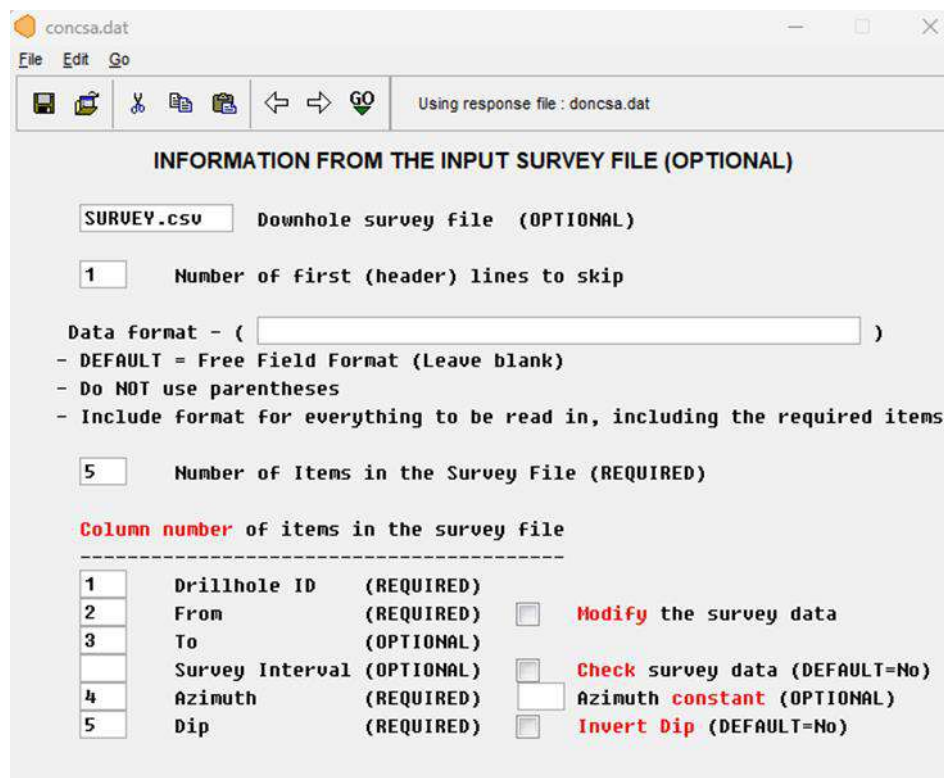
concsa.dat

File Edit Go

GO Using response file : doncsa.dat

INFORMATION FROM THE INPUT SURVEY FILE (OPTIONAL)

SURVEY.csv Downhole survey file (OPTIONAL)

1 Number of first (header) lines to skip

Data format - ( )
- DEFAULT = Free Field Format (Leave blank)
- Do NOT use parentheses
- Include format for everything to be read in, including the required items

5 Number of Items in the Survey File (REQUIRED)

Column number of items in the survey file
----------------------------------------

| | | | | |
|---|---|---|---|---|
| 1 | Drillhole ID | (REQUIRED) | | |
| 2 | From | (REQUIRED) | | Modify the survey data |
| 3 | To | (OPTIONAL) | | |
| | Survey Interval | (OPTIONAL) | | Check survey data (DEFAULT=No) |
| 4 | Azimuth | (REQUIRED) | | Azimuth constant (OPTIONAL) |
| 5 | Dip | (REQUIRED) | | Invert Dip (DEFAULT=No) |